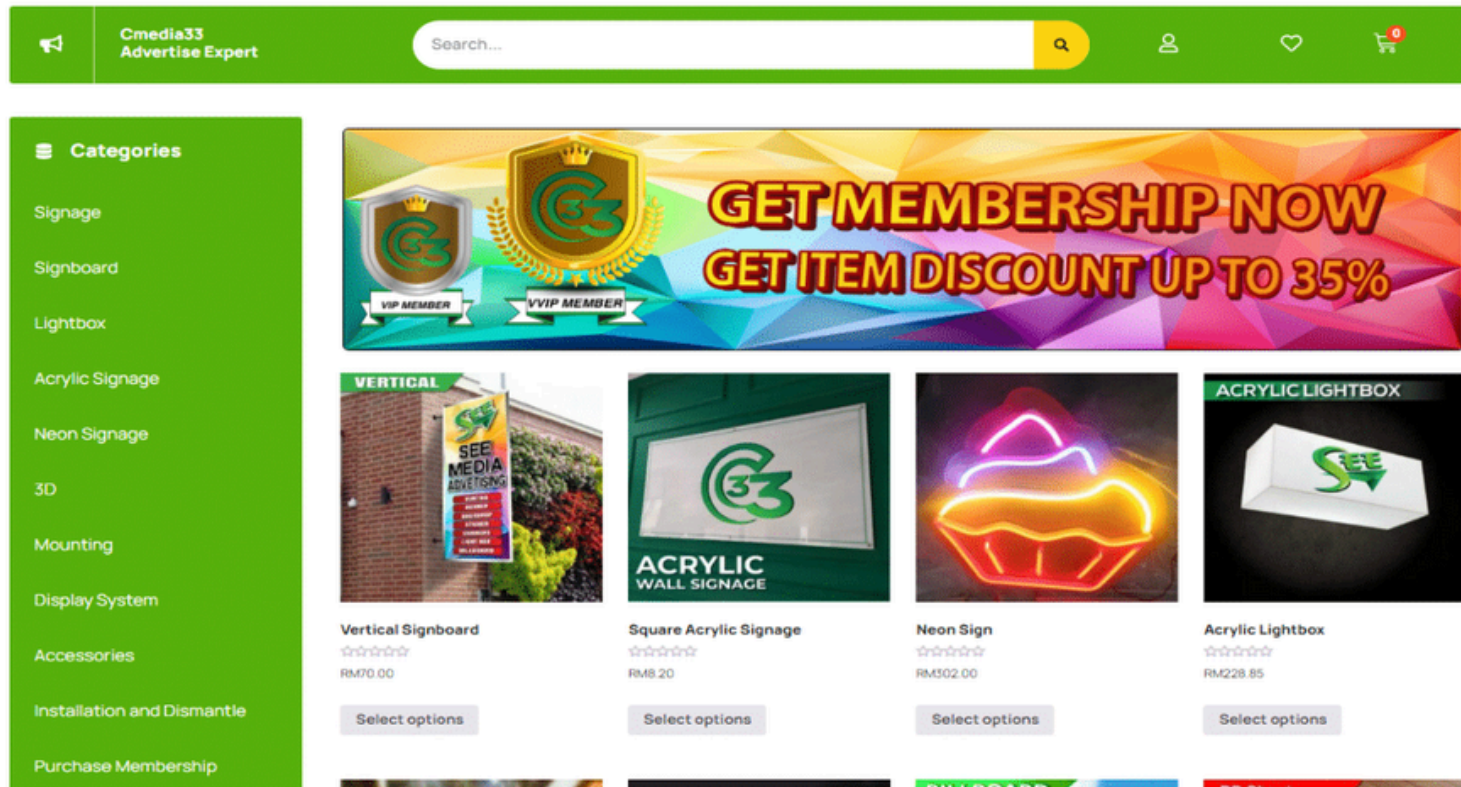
Cmedia33
Advertise Expert

Search...

0

Categories

Signage

Signboard

Lightbox

Acrylic Signage

Neon Signage

3D

Mounting

Display System

Accessories

Installation and Dismantle

Purchase Membership

VIP MEMBER

VVIP MEMBER

GET MEMBERSHIP NOW
GET ITEM DISCOUNT UP TO 35%

VERTICAL

SEE MEDIA ADVERTISING

Vertical Signboard
RM70.00
Select options

ACRYLIC
WALL SIGNAGE

Square Acrylic Signage
RM8.20
Select options

Neon Sign
RM302.00
Select options

ACRYLIC LIGHTBOX

Acrylic Lightbox
RM228.85
Select options